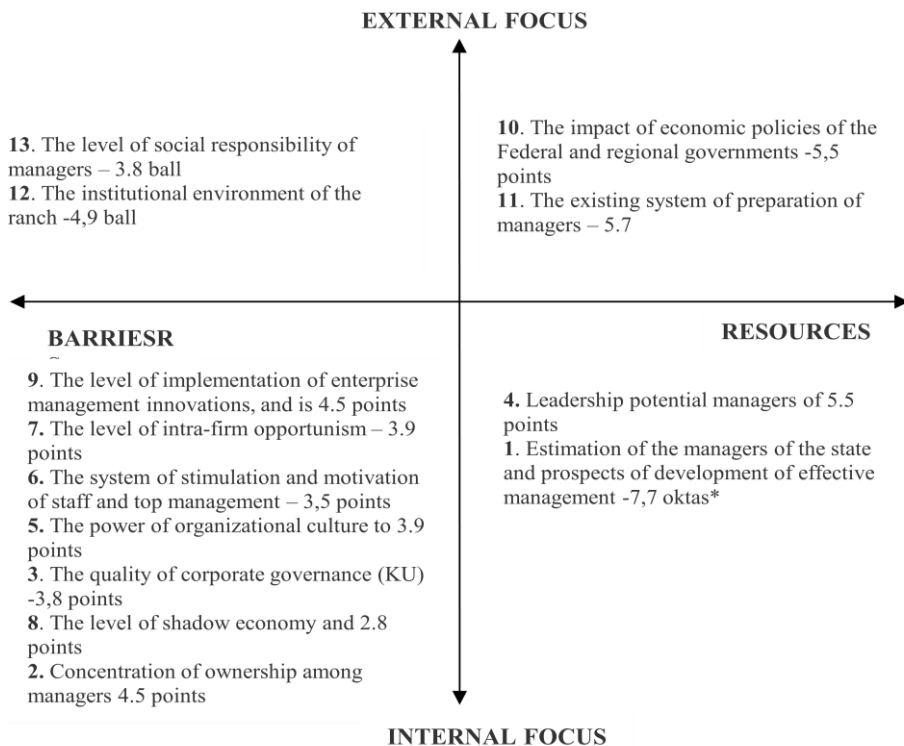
EXTERNAL FOCUS

13. The level of social responsibility of managers – 3.8 ball
12. The institutional environment of the ranch -4,9 ball

10. The impact of economic policies of the Federal and regional governments -5,5 points
11. The existing system of preparation of managers – 5.7

BARRIESR

RESOURCES

9. The level of implementation of enterprise management innovations, and is 4.5 points
7. The level of intra-firm opportunism – 3.9 points
6. The system of stimulation and motivation of staff and top management – 3,5 points
5. The power of organizational culture to 3.9 points
3. The quality of corporate governance (KU) -3,8 points
8. The level of shadow economy and 2.8 points
2. Concentration of ownership among managers 4.5 points

4. Leadership potential managers of 5.5 points
1. Estimation of the managers of the state and prospects of development of effective management -7,7 oktas*

INTERNAL FOCUS